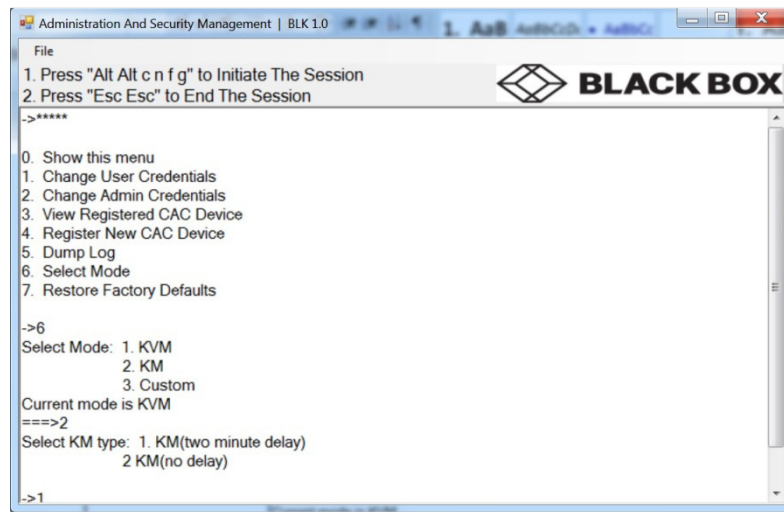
Administration And Security Management | BLK 1.0

File

1. Press "Alt Alt c n f g" to Initiate The Session
2. Press "Esc Esc" to End The Session

BLACK BOX

->*****

0. Show this menu
1. Change User Credentials
2. Change Admin Credentials
3. View Registered CAC Device
4. Register New CAC Device
5. Dump Log
6. Select Mode
7. Restore Factory Defaults

->6
Select Mode: 1. KVM
2. KM
3. Custom
Current mode is KVM
===>2
Select KM type: 1. KM(two minute delay)
2 KM(no delay)

->1